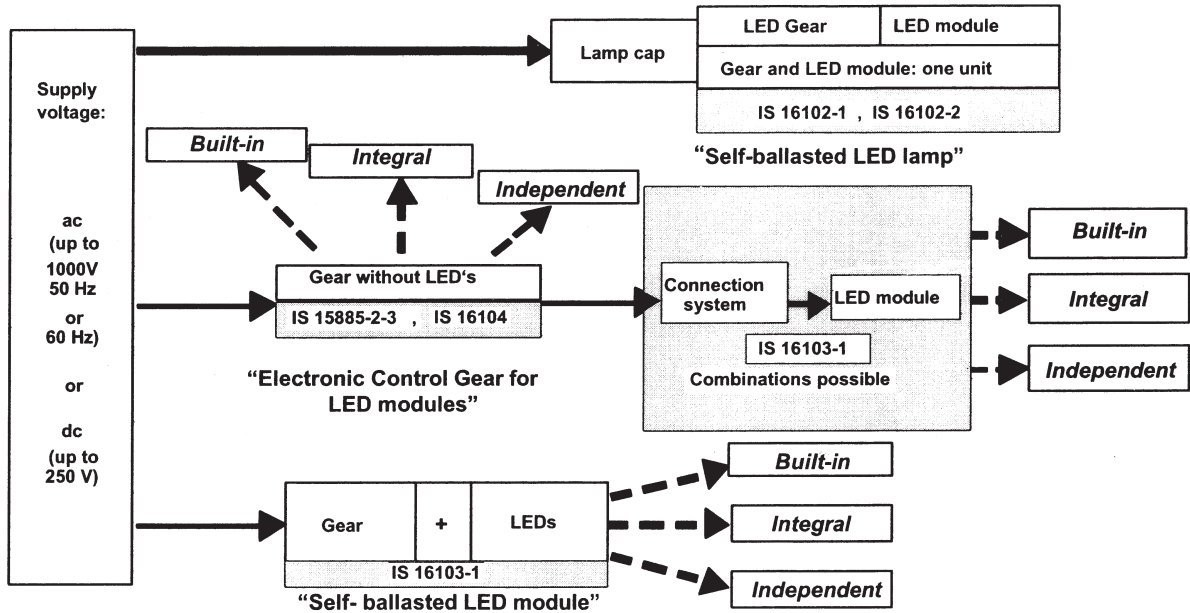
Supply voltage:

ac (up to 1000V 50 Hz or 60 Hz)

or

dc (up to 250 V)

Lamp cap

LED Gear

LED module

Gear and LED module: one unit

IS 16102-1 , IS 16102-2

"Self-ballasted LED lamp"

Built-in

Integral

Independent

Gear without LED's

IS 15885-2-3 , IS 16104

"Electronic Control Gear for LED modules"

Connection system

LED module

IS 16103-1

Combinations possible

Built-in

Integral

Independent

Gear

+

LEDs

IS 16103-1

"Self- ballasted LED module"

Built-in

Integral

Independent